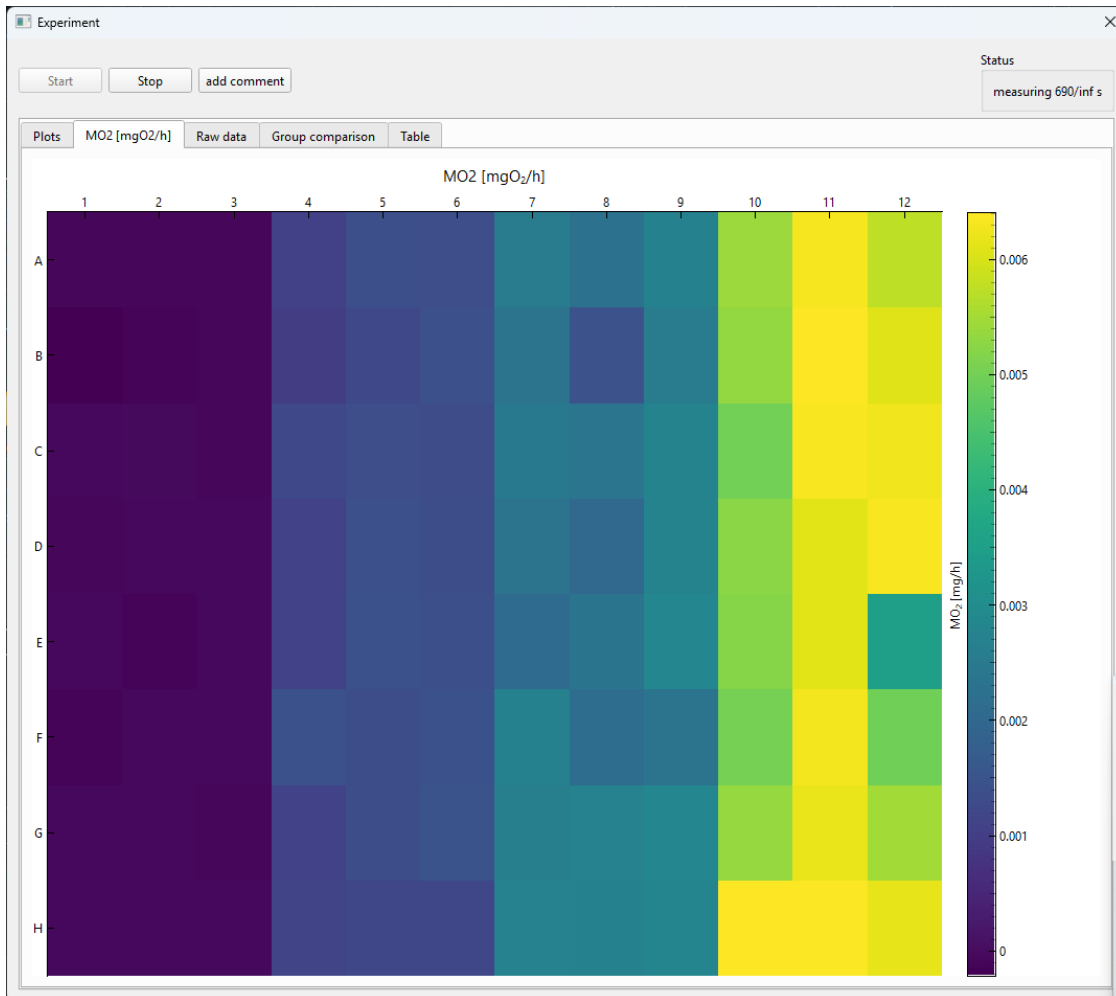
Experiment

Start Stop add comment

Status
measuring 690/inf s

Plots MO2 [mgO2/h] Raw data Group comparison Table

MO2 [mg$O_2$/h]

1 2 3 4 5 6 7 8 9 10 11 12

A
B
C
D
E
F
G
H

$MO_2$ [mg/h]

0.006
0.005
0.004
0.003
0.002
0.001
0